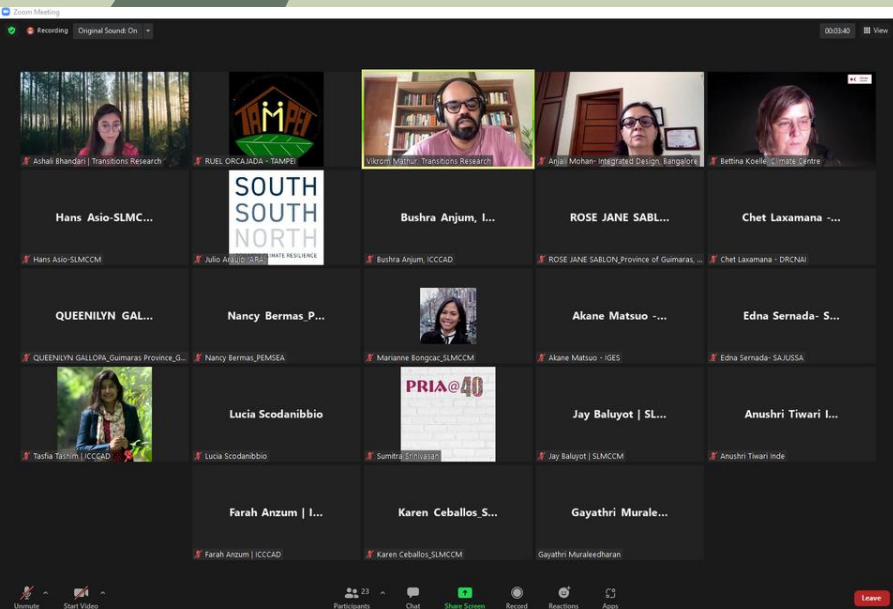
Zoom Meeting

Recording Original Sound: On

00:03:40 View

Ashali Bhandari | Transitions Research

TAMPEI

RUEL ORCAJADA - TAMPEI

Vikrom Mathur, Transitions Research

Anjali Mohan- Integrated Design, Bangalore

Bettina Koelle, Climate Centre

Hans Asio-SLMC...

Hans Asio-SLMCCM

SOUTH SOUTH NORTH

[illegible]MATE RESILIENCE

Julio Araujo, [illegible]

Bushra Anjum, I...

Bushra Anjum, ICCCAD

ROSE JANE SABL...

ROSE JANE SABLON_Province of Guimaras, ...

Chet Laxamana -...

Chet Laxamana - DRCNAI

QUEENILYN GAL...

QUEENILYN GALLOPA_Guimaras Province_G...

Nancy Bermas_P...

Nancy Bermas_PEMSEA

Marianne Bongcac_SLMCCM

Akane Matsuo -...

Akane Matsuo - IGES

Edna Sernada- S...

Edna Sernada- SAJUSSA

Tasfia Tasnim | ICCCAD

Lucia Scodanibbio

Lucia Scodanibbio

PRIA@40

Sumitra Srinivasan

Jay Baluyot | SL...

Jay Baluyot | SLMCCM

Anushri Tiwari I...

Anushri Tiwari Inde

Farah Anzum | I...

Farah Anzum | ICCCAD

Karen Ceballos_S...

Karen Ceballos_SLMCCM

Gayathri Murale...

Gayathri Muraleedharan

Unmute Start Video 23 Participants Chat Share Screen Record Reactions Apps Leave